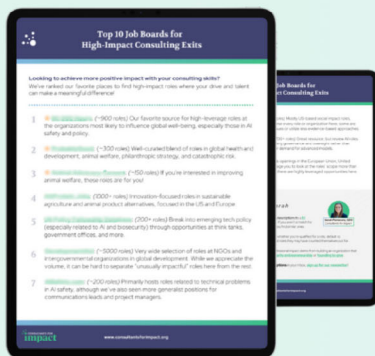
Top 10 Job Boards for High-Impact Consulting Exits

Looking to achieve more positive impact with your consulting skills? We've ranked our favorite places to find high-impact roles where your drive and talent can make a meaningful difference!

1 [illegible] (~900 roles) Our favorite source for high-leverage roles at the organizations most likely to influence global well-being, especially those in AI safety and policy.

2 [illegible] (~300 roles) Well-curated blend of roles in global health and development, animal welfare, philanthropic strategy, and catastrophic risk.

3 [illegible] (~150 roles) If you're interested in improving animal welfare, these roles are for you!

4 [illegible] (1000+ roles) Innovation-focused roles in sustainable agriculture and animal product alternatives, focused in the US and Europe

5 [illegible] (300+ roles) Break into emerging tech policy (especially related to AI and biosecurity) through opportunities at think tanks, government offices, and more.

6 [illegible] (~5000 roles) Very wide selection of roles at NGOs and intergovernmental organizations in global development. While we appreciate the volume, it can be hard to separate "unusually impactful" roles here from the rest.

7 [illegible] (~200 roles) Primarily hosts roles related to technical problems in AI safety, although we've also seen more generalist positions for communications leads and project managers.

impact

www.consultantsforimpact.org

Job Boards for
Consulting Exits

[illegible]